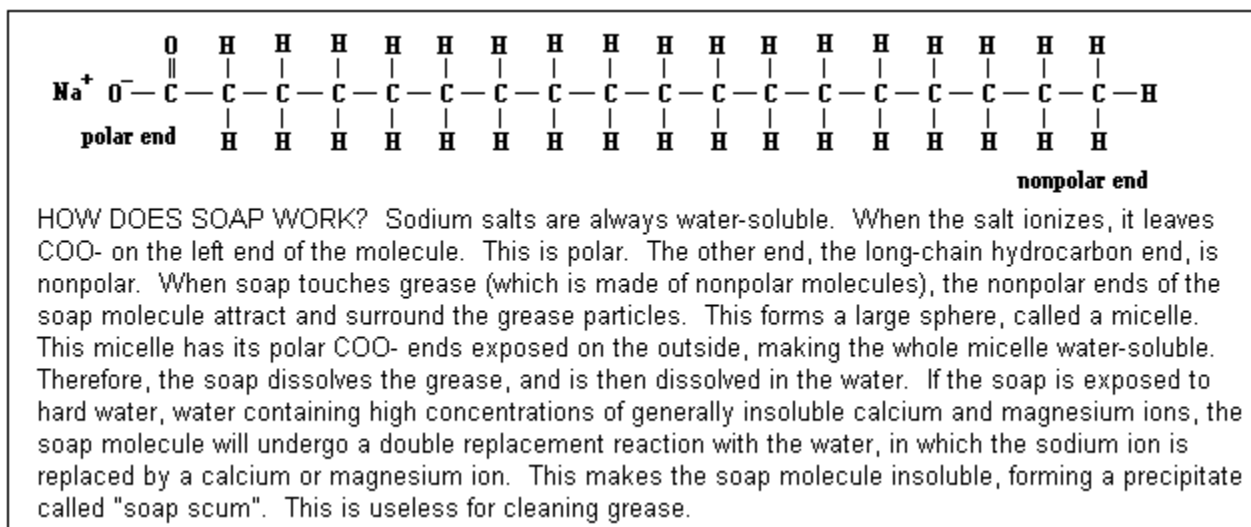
$Na^+$ $O^-$ — C(=O) — C — C — C — C — C — C — C — C — C — C — C — C — C — C — C — C — H

O H H H H H H H H H H H H H H H H

polar end H H H H H H H H H H H H H H H H

nonpolar end

HOW DOES SOAP WORK? Sodium salts are always water-soluble. When the salt ionizes, it leaves COO- on the left end of the molecule. This is polar. The other end, the long-chain hydrocarbon end, is nonpolar. When soap touches grease (which is made of nonpolar molecules), the nonpolar ends of the soap molecule attract and surround the grease particles. This forms a large sphere, called a micelle. This micelle has its polar COO- ends exposed on the outside, making the whole micelle water-soluble. Therefore, the soap dissolves the grease, and is then dissolved in the water. If the soap is exposed to hard water, water containing high concentrations of generally insoluble calcium and magnesium ions, the soap molecule will undergo a double replacement reaction with the water, in which the sodium ion is replaced by a calcium or magnesium ion. This makes the soap molecule insoluble, forming a precipitate called "soap scum". This is useless for cleaning grease.